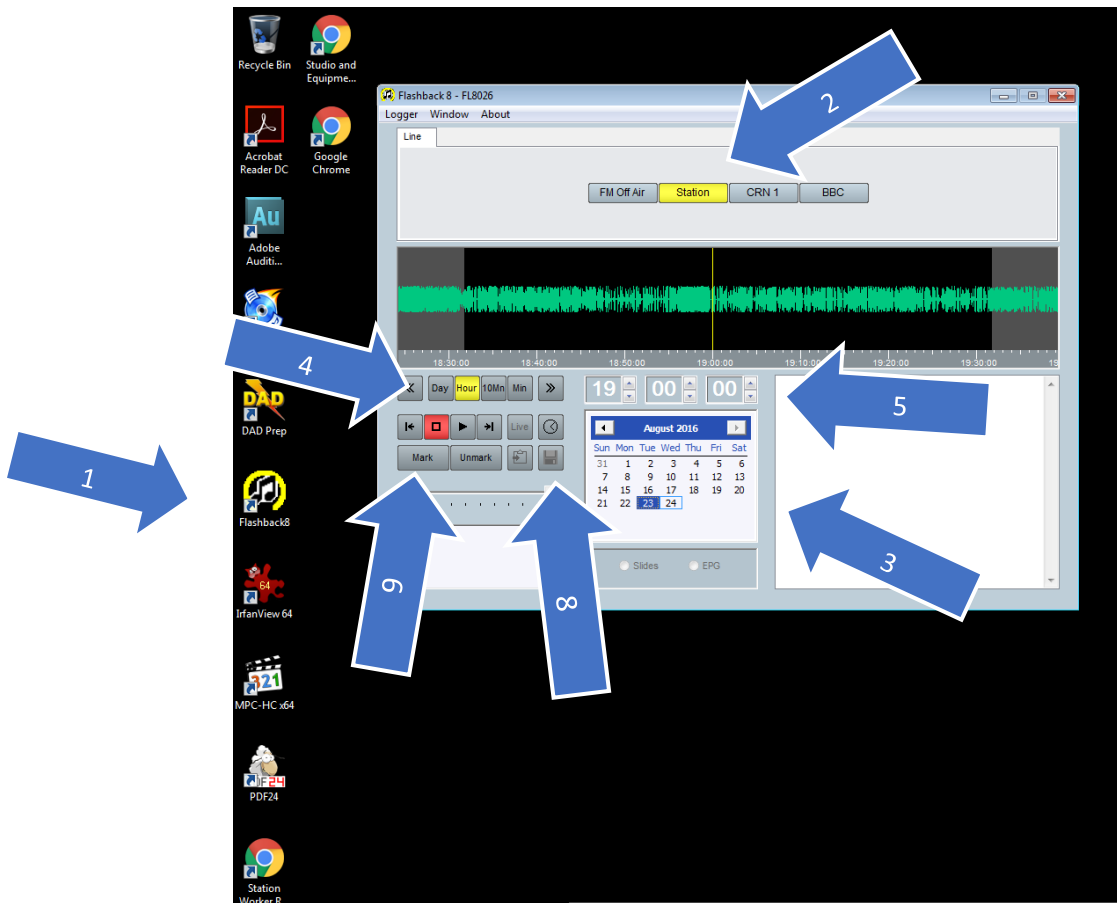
Recycle Bin

Studio and Equipme...

Acrobat Reader DC

Google Chrome

Adobe Auditi...

DAD Prep

Flashback8

IrfanView 64

MPC-HC x64

PDF24

Station Worker R...

Flashback 8 - FL8026

Logger Window About

Line

FM Off Air | Station | CRN 1 | BBC

18:30:00 18:40:00 18:50:00 19:00:00 19:10:00 19:20:00 19:30:00

Day Hour 10Mn Min

Live

Mark Unmark

19 00 00

August 2016

| Sun | Mon | Tue | Wed | Thu | Fri | Sat |
|---|---|---|---|---|---|---|
| 31 | 1 | 2 | 3 | 4 | 5 | 6 |
| 7 | 8 | 9 | 10 | 11 | 12 | 13 |
| 14 | 15 | 16 | 17 | 18 | 19 | 20 |
| 21 | 22 | 23 | 24 | | | |

Slides EPG

1

2

3

4

5

6

8